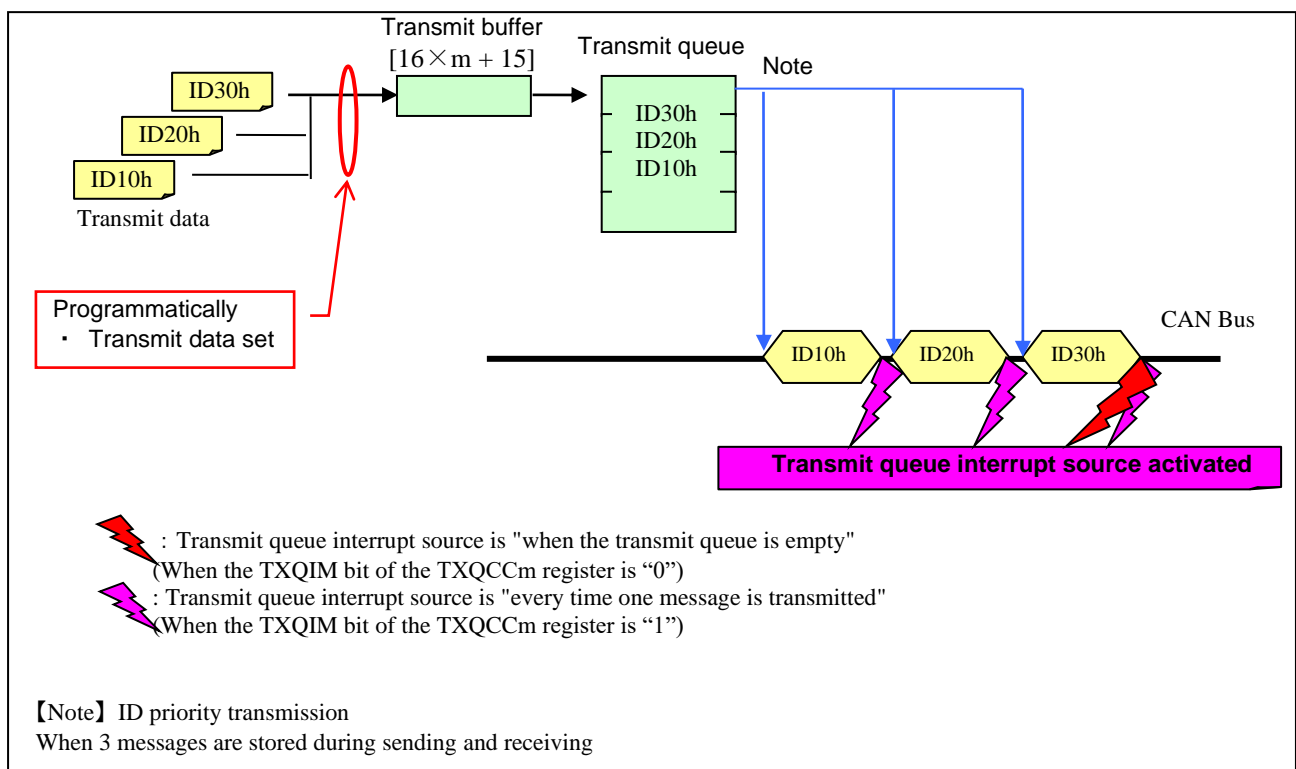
Transmit buffer
$[16 \times m + 15]$

Transmit queue

Note

ID30h
ID20h
ID10h
Transmit data

ID30h
ID20h
ID10h

Programmatically
・ Transmit data set

CAN Bus

ID10h
ID20h
ID30h

Transmit queue interrupt source activated

: Transmit queue interrupt source is "when the transmit queue is empty"
(When the TXQIM bit of the TXQCCm register is “0”)
: Transmit queue interrupt source is "every time one message is transmitted"
(When the TXQIM bit of the TXQCCm register is “1”)

【Note】ID priority transmission
When 3 messages are stored during sending and receiving